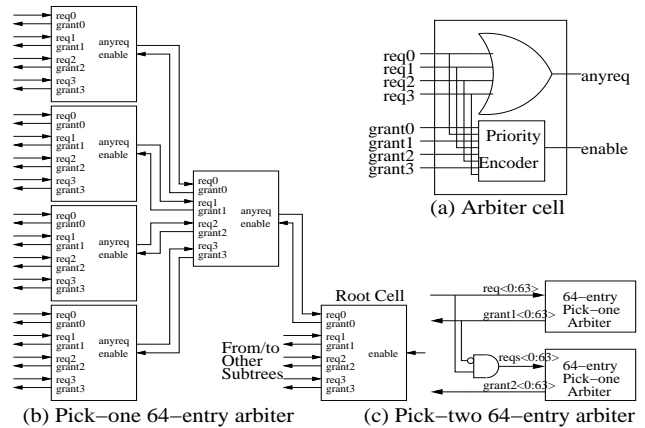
req0
grant0
req1
grant1
req2
grant2
req3
grant3
anyreq
enable

req0
grant0
req1
grant1
req2
grant2
req3
grant3
anyreq
enable

req0
grant0
req1
grant1
req2
grant2
req3
grant3
anyreq
enable

req0
grant0
req1
grant1
req2
grant2
req3
grant3
anyreq
enable

req0
grant0
req1
grant1
req2
grant2
req3
grant3
anyreq
enable

Root Cell
req0
grant0
req1
grant1
req2
grant2
req3
grant3
enable
From/to
Other
Subtrees

(b) Pick−one 64−entry arbiter

req0
req1
req2
req3
anyreq
grant0
grant1
grant2
grant3
Priority
Encoder
enable
(a) Arbiter cell

req<0:63>
64−entry
Pick−one
Arbiter
grant1<0:63>
reqs<0:63>
64−entry
Pick−one
Arbiter
grant2<0:63>

(c) Pick−two 64−entry arbiter